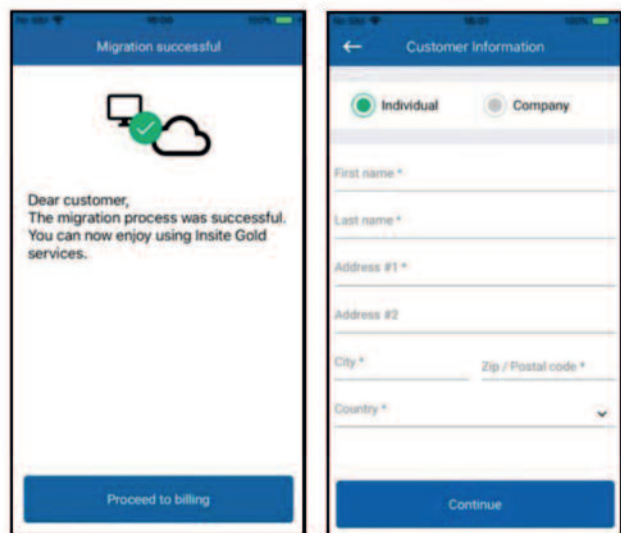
Migration successful

Dear customer,
The migration process was successful. You can now enjoy using Insite Gold services.

Proceed to billing

Customer Information

Individual

Company

First name *

Last name *

Address #1 *

Address #2

City *

Zip / Postal code *

Country *

Continue